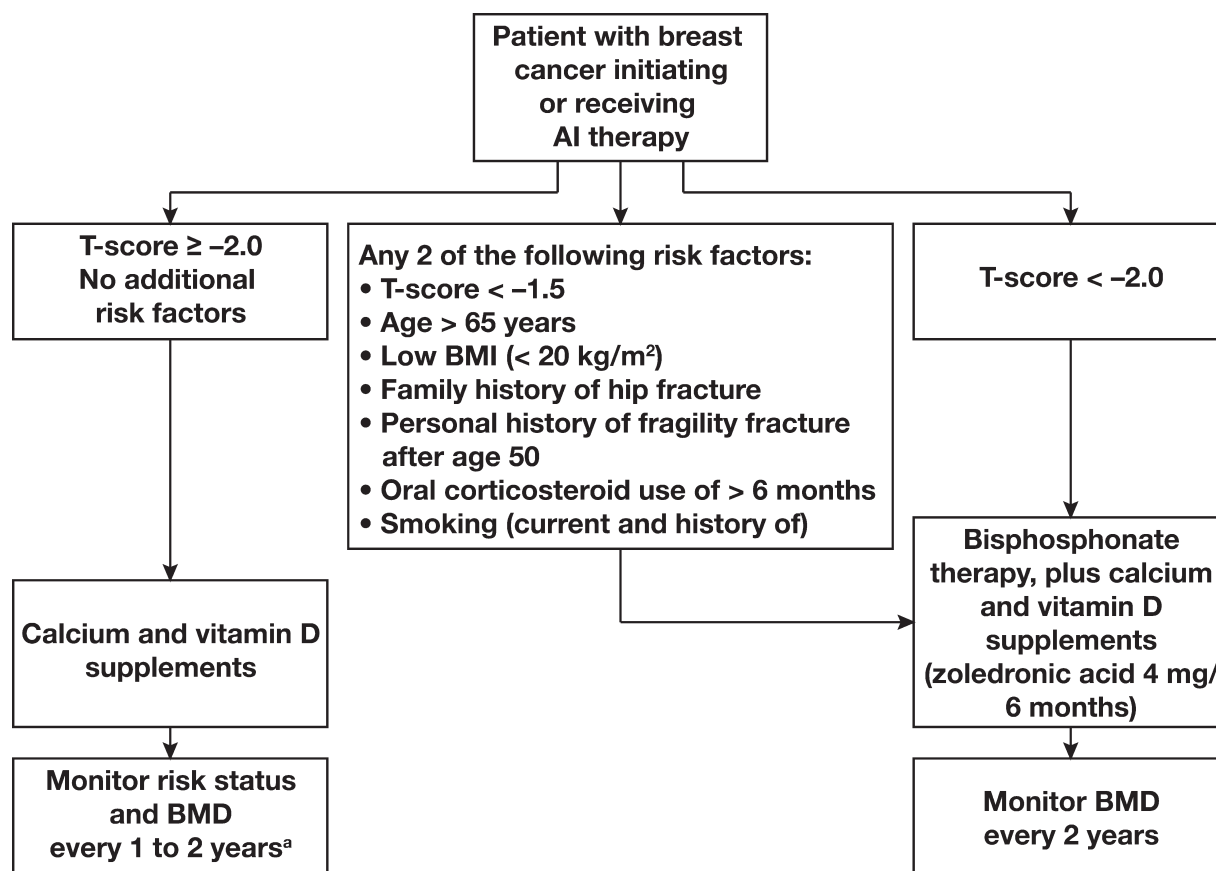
Patient with breast cancer initiating or receiving AI therapy

T-score ≥ –2.0
No additional risk factors

Any 2 of the following risk factors:
• T-score < –1.5
• Age > 65 years
• Low BMI (< 20 kg/m$^2$)
• Family history of hip fracture
• Personal history of fragility fracture after age 50
• Oral corticosteroid use of > 6 months
• Smoking (current and history of)

T-score < –2.0

Calcium and vitamin D supplements

Bisphosphonate therapy, plus calcium and vitamin D supplements (zoledronic acid 4 mg/ 6 months)

Monitor risk status and BMD every 1 to 2 years$^a$

Monitor BMD every 2 years